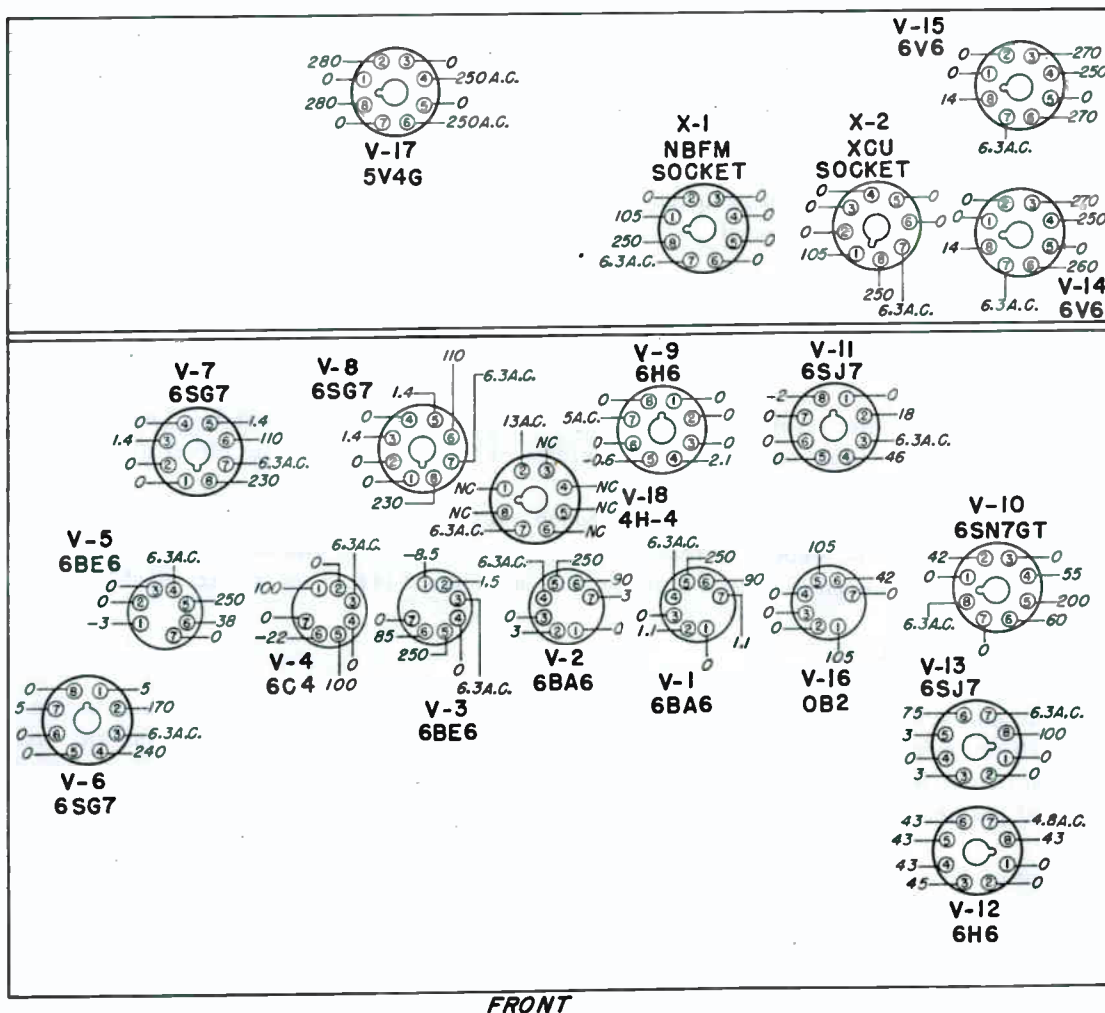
V-17
5V4G
280 ② ③ 0
0 ① ④ 250 A.C.
280 ⑧ ⑤ 0
0 ⑦ ⑥ 250 A.C.

X-1
NBFM
SOCKET
0 ② ③ 0
105 ① ④ 0
250 ⑧ ⑤ 0
6.3A.C. ⑦ ⑥ 0

X-2
XCU
SOCKET
0 ④ ⑤ 0
0 ③ ⑥ 0
0 ② 
105 ① ⑧ ⑦
250 6.3A.C.

V-15
6V6
0 ② ③ 270
0 ① ④ 250
14 ⑧ ⑤ 0
⑦ ⑥ 270
6.3A.C.

0 ② ③ 270
0 ① ④ 250
14 ⑧ ⑤ 0
⑦ ⑥ 260
6.3A.C.
V-14
6V6

V-7
6SG7
0 ④ ⑤ 1.4
1.4 ③ ⑥ 110
0 ② ⑦ 6.3A.C.
0 ① ⑧ 230

V-8
6SG7
1.4 110 6.3A.C.
0 ④ ⑤
1.4 ③ ⑥
0 ② ⑦
230 ① ⑧

13A.C. NC
② ③
NC ① ④ NC
NC ⑧ ⑤ NC
6.3A.C. ⑦ ⑥ NC
V-18
4H-4

V-9
6H6
0 ⑧ ① 0
5A.C. ⑦ ② 0
0 ⑥ ③ 0
-0.6 ⑤ ④ -2.1

V-11
6SJ7
-2 ⑧ ① 0
0 ⑦ ② 18
0 ⑥ ③ 6.3A.C.
0 ⑤ ④ 46

V-10
6SN7GT
42 ② ③ 0
0 ① ④ 55
⑧ ⑤ 200
6.3A.C. ⑦ ⑥ 60
0

V-5
6BE6
6.3A.C.
0 ③ ④
0 ② ⑤ 250
-3 ① ⑥ 38
⑦ 0

6.3A.C.
0
100 ① ②
③
0 ⑦ ④
-22 ⑥ ⑤
0 100
V-4
6C4

-8.5
① ② 1.5
③
0 ⑦ ④
85 ⑥ ⑤
250 0
6.3A.C.
V-3
6BE6

6.3A.C. 250
⑤ ⑥ 90
④ ⑦ 3
0 ③
3 ② ① 0
V-2
6BA6

6.3A.C. 250
⑤ ⑥ 90
④ ⑦
0 ③
1.1 ② ① 1.1
0
V-1
6BA6

105
⑤ ⑥ 42
0 ④ ⑦ 0
0 ③
0 ② ①
105
V-16
0B2

0 ⑧ ① 5
5 ⑦ ② 170
0 ⑥ ③ 6.3A.C.
0 ⑤ ④ 240
V-6
6SG7

V-13
6SJ7
75 ⑥ ⑦ 6.3A.C.
3 ⑤ ⑧ 100
0 ④ ① 0
3 ③ ② 0

43 ⑥ ⑦ 4.8A.C.
43 ⑤ ⑧ 43
43 ④ ① 0
45 ③ ② 0
V-12
6H6

FRONT